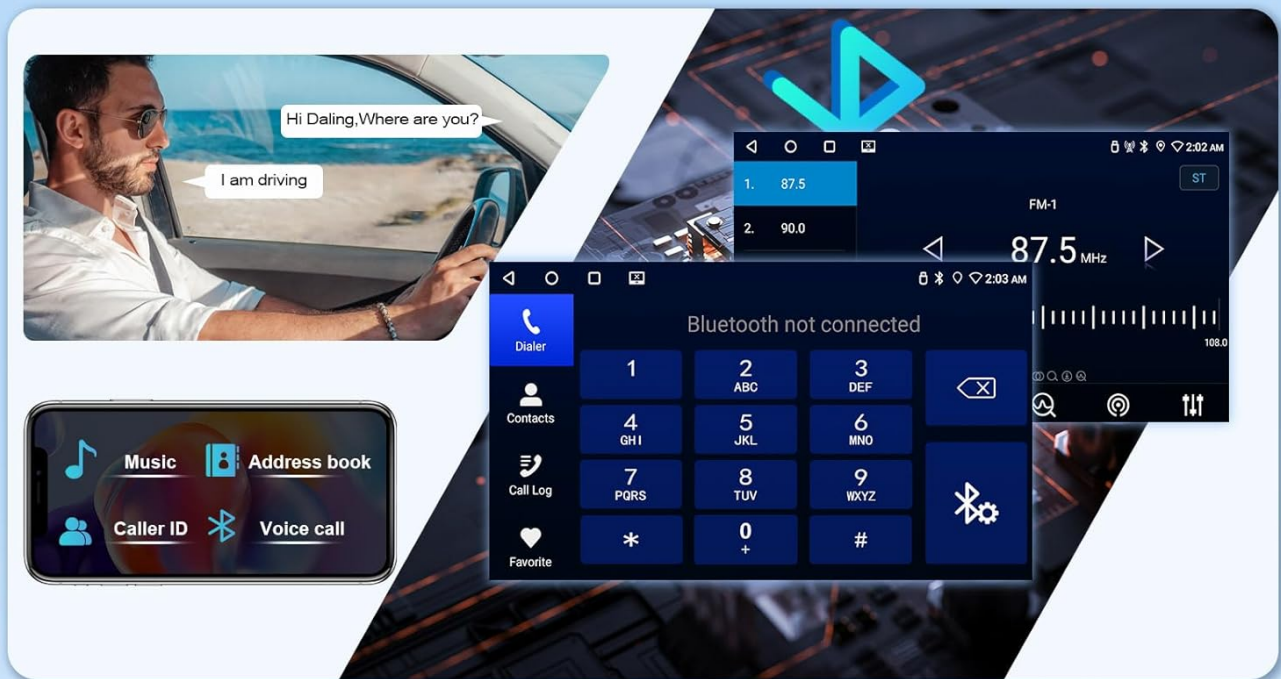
Hi Daling,Where are you?

I am driving

Music
Address book
Caller ID
Voice call

2:02 AM
1. 87.5
2. 90.0
ST
FM-1
87.5 MHz
108.0

2:03 AM
Dialer
Contacts
Call Log
Favorite
Bluetooth not connected

| 1 | 2 ABC | 3 DEF |
|---|---|---|
| 4 GHI | 5 JKL | 6 MNO |
| 7 PQRS | 8 TUV | 9 WXYZ |
| * | 0 + | # |